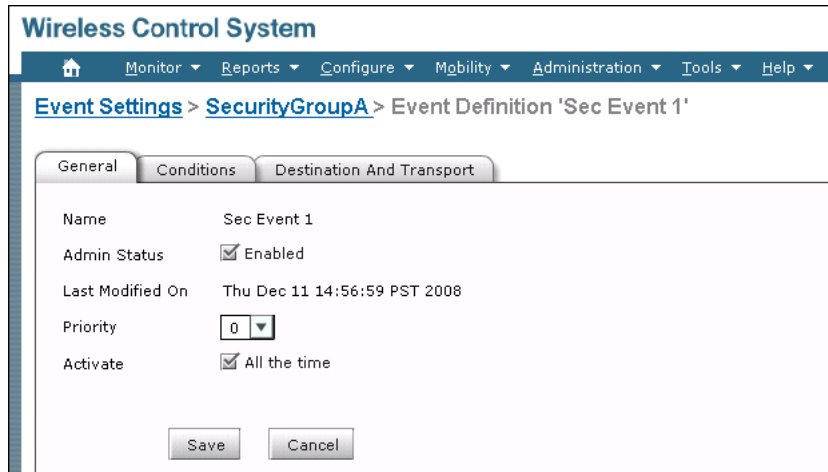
Wireless Control System

Monitor ▾ Reports ▾ Configure ▾ Mobility ▾ Administration ▾ Tools ▾ Help ▾

Event Settings > SecurityGroupA > Event Definition 'Sec Event 1'

General | Conditions | Destination And Transport

Name Sec Event 1

Admin Status Enabled

Last Modified On Thu Dec 11 14:56:59 PST 2008

Priority 0

Activate All the time

Save Cancel